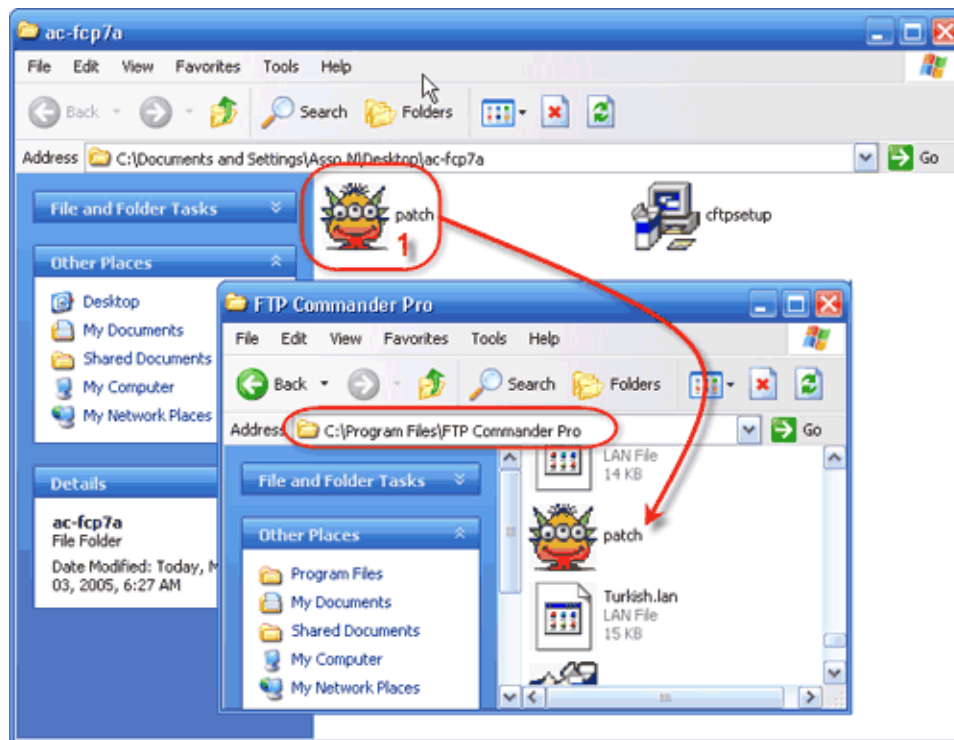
ac-fcp7a

File Edit View Favorites Tools Help

Back Search Folders

Address C:\Documents and Settings\Asso.M\Desktop\ac-fcp7a Go

File and Folder Tasks

Other Places

Desktop
My Documents
Shared Documents
My Computer
My Network Places

Details

ac-fcp7a
File Folder
Date Modified: Today, M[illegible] 03, 2005, 6:27 AM

patch
1

cftpsetup

FTP Commander Pro

File Edit View Favorites Tools Help

Back Search Folders

Address C:\Program Files\FTP Commander Pro Go

File and Folder Tasks

Other Places

Program Files
My Documents
Shared Documents
My Computer
My Network Places

LAN File
14 KB

patch

Turkish.lan
LAN File
15 KB